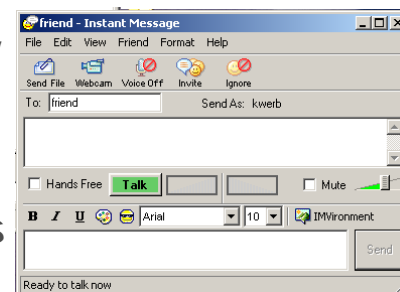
friend - Instant Message

File Edit View Friend Format Help

Send File Webcam Voice Off Invite Ignore

To: friend Send As: kwerb

Hands Free Talk Mute

B I U Arial 10 IMVironment

Send

Ready to talk now